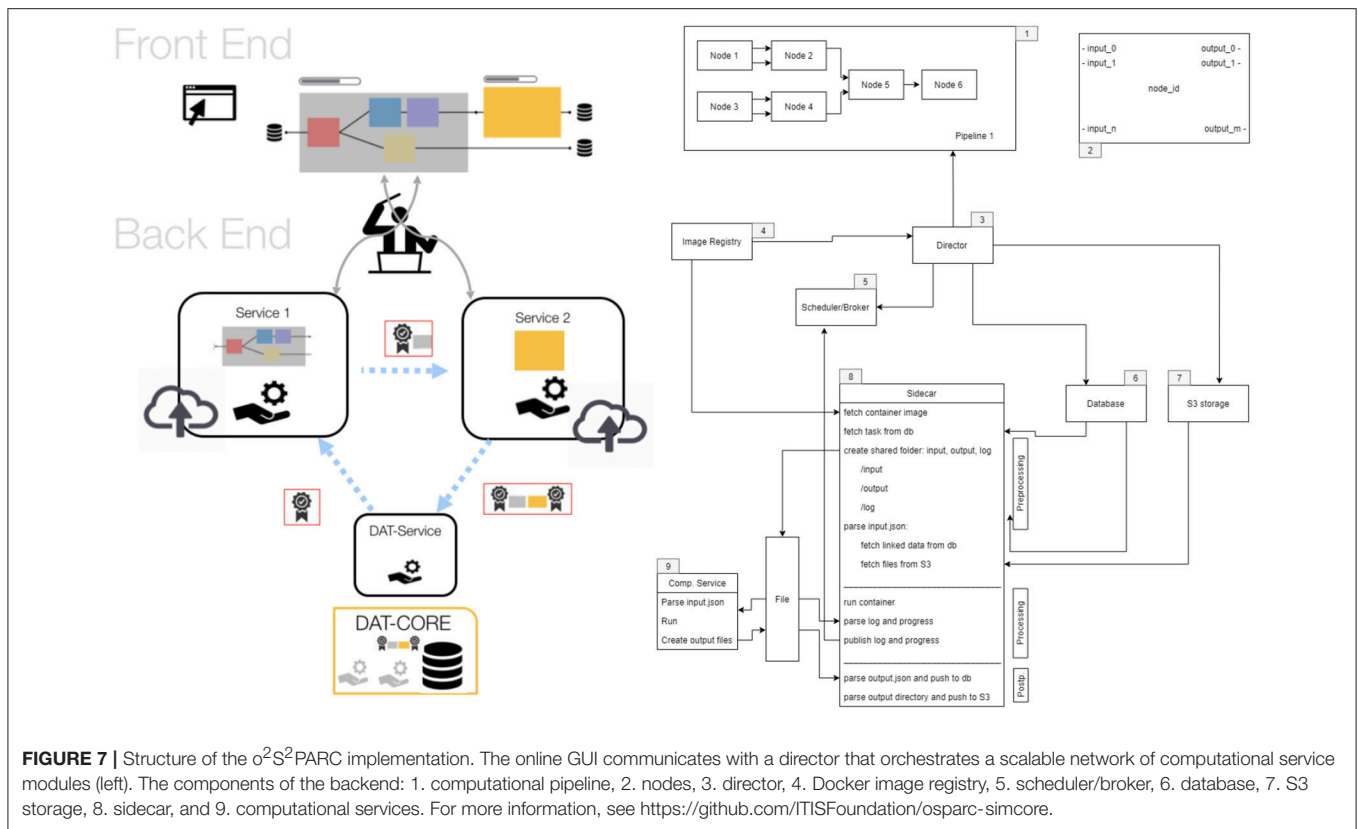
Front End

Back End

Service 1

Service 2

DAT-Service

DAT-CORE

1

Node 1

Node 2

Node 3

Node 4

Node 5

Node 6

Pipeline 1

- input_0

- input_1

- input_n

output_0 -

output_1 -

output_m -

node_id

2

Image Registry

4

3

Director

5

Scheduler/Broker

8

Sidecar

fetch container image

fetch task from db

create shared folder: input, output, log

/input

/output

/log

parse input.json:

fetch linked data from db

fetch files from S3

run container

parse log and progress

publish log and progress

parse output.json and push to db

parse output directory and push to S3

Preprocessing

Processing

Postp

6

Database

7

S3 storage

9

Comp. Service

Parse input.json

Run

Create output files

File

**FIGURE 7 |** Structure of the o$^2$S$^2$PARC implementation. The online GUI communicates with a director that orchestrates a scalable network of computational service modules (left). The components of the backend: 1. computational pipeline, 2. nodes, 3. director, 4. Docker image registry, 5. scheduler/broker, 6. database, 7. S3 storage, 8. sidecar, and 9. computational services. For more information, see https://github.com/ITISFoundation/osparc-simcore.